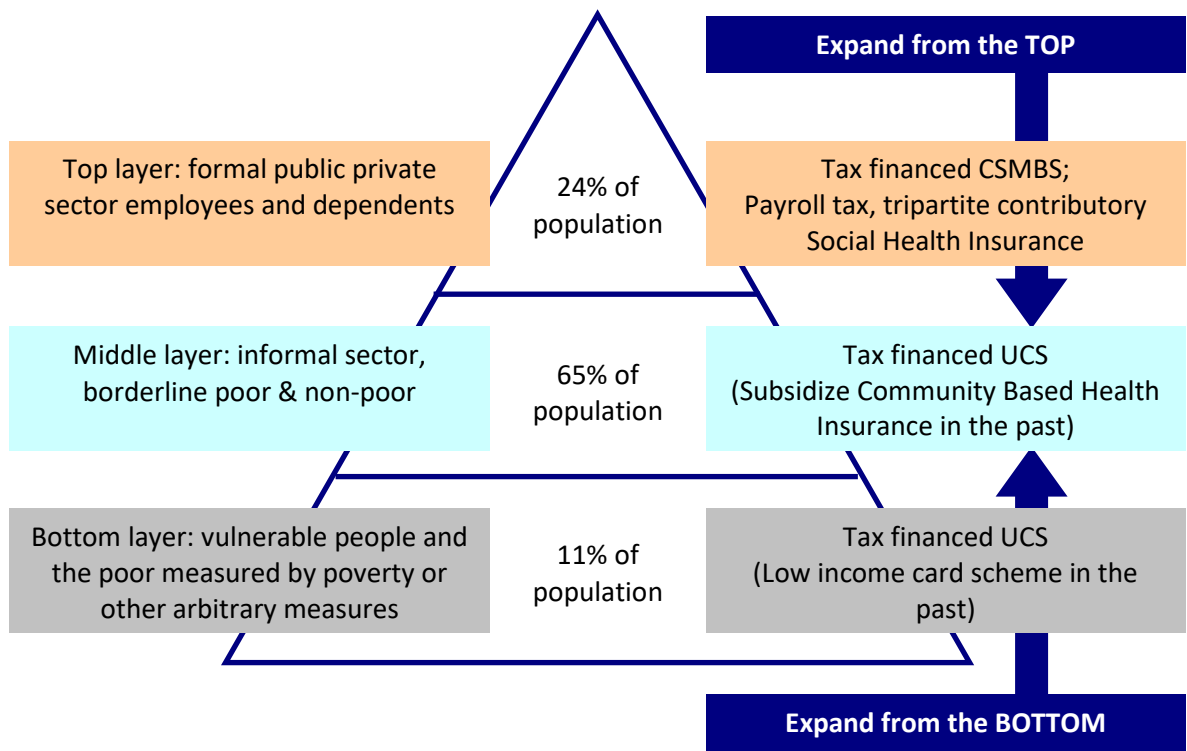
Expand from the TOP

Top layer: formal public private sector employees and dependents

24% of population

Tax financed CSMBS; Payroll tax, tripartite contributory Social Health Insurance

Middle layer: informal sector, borderline poor & non-poor

65% of population

Tax financed UCS (Subsidize Community Based Health Insurance in the past)

Bottom layer: vulnerable people and the poor measured by poverty or other arbitrary measures

11% of population

Tax financed UCS (Low income card scheme in the past)

Expand from the BOTTOM